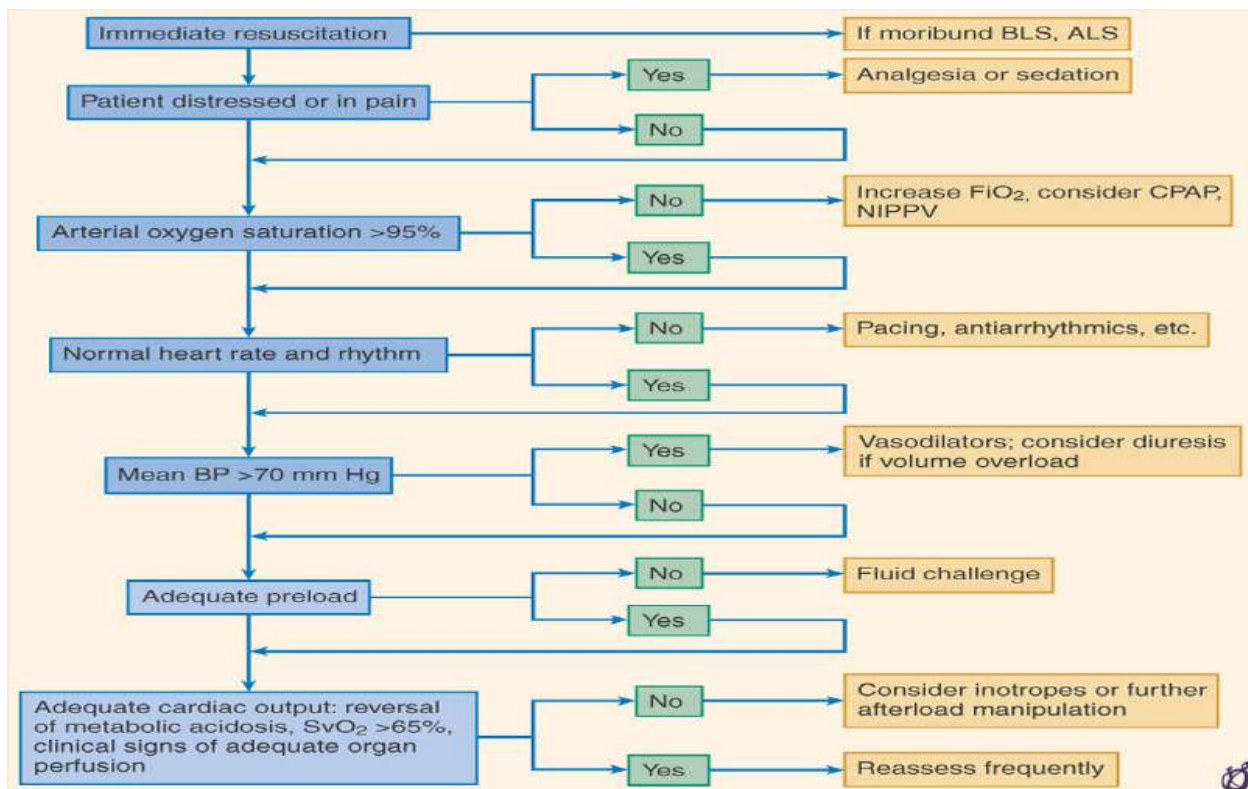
Immediate resuscitation

If moribund BLS, ALS

Patient distressed or in pain

Yes

Analgesia or sedation

No

Arterial oxygen saturation >95%

No

Increase $FiO_2$, consider CPAP, NIPPV

Yes

Normal heart rate and rhythm

No

Pacing, antiarrhythmics, etc.

Yes

Mean BP >70 mm Hg

Yes

Vasodilators; consider diuresis if volume overload

No

Adequate preload

No

Fluid challenge

Yes

Adequate cardiac output: reversal of metabolic acidosis, $SvO_2$ >65%, clinical signs of adequate organ perfusion

No

Consider inotropes or further afterload manipulation

Yes

Reassess frequently